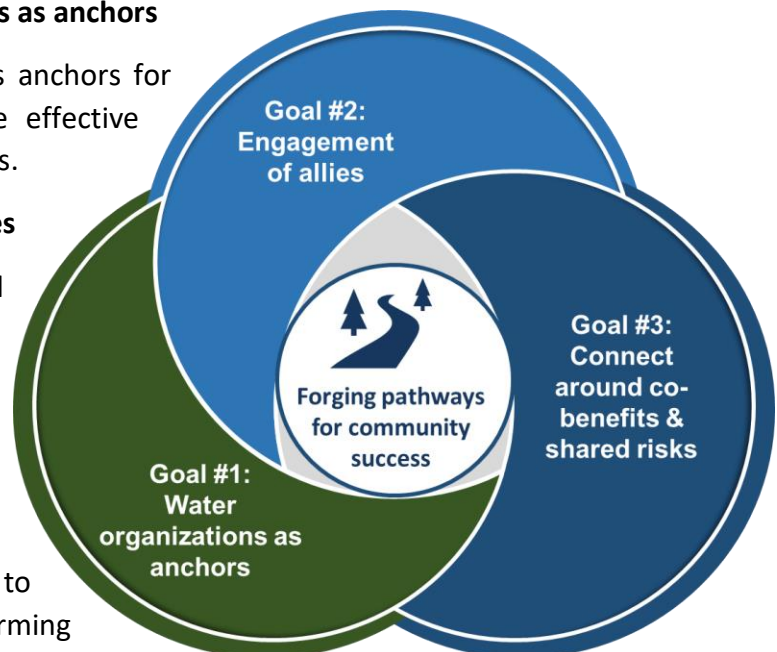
s as anchors

s anchors for
e effective
s.

es

l

to
rming

Goal #2: Engagement of allies

Goal #3: Connect around co-benefits & shared risks

Forging pathways for community success

Goal #1: Water organizations as anchors